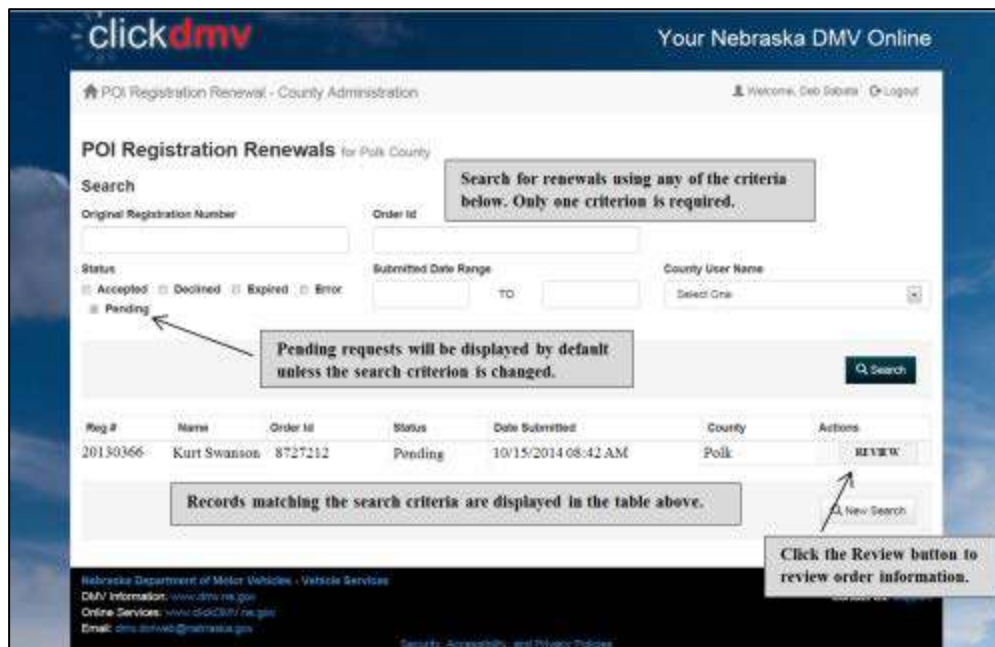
clickdmv

Your Nebraska DMV Online

POI Registration Renewal - County Administration

Welcome, Deb Sabata Logout

POI Registration Renewals for Polk County

Search

Search for renewals using any of the criteria below. Only one criterion is required.

Original Registration Number

Order Id

Status

Accepted Declined Expired Error Pending

Submitted Date Range

TO

County User Name

Select One

Pending requests will be displayed by default unless the search criterion is changed.

Search

| Reg # | Name | Order Id | Status | Date Submitted | County | Actions |
|---|---|---|---|---|---|---|
| 20130366 | Kurt Swanson | 8727212 | Pending | 10/15/2014 08:42 AM | Polk | REVIEW |

Records matching the search criteria are displayed in the table above.

New Search

Click the Review button to review order information.

Nebraska Department of Motor Vehicles - Vehicle Services
DMV Information: www.dmv.ne.gov
Online Services: www.clickDMV.ne.gov
Email: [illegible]

Security, Accessibility, and Privacy Policies